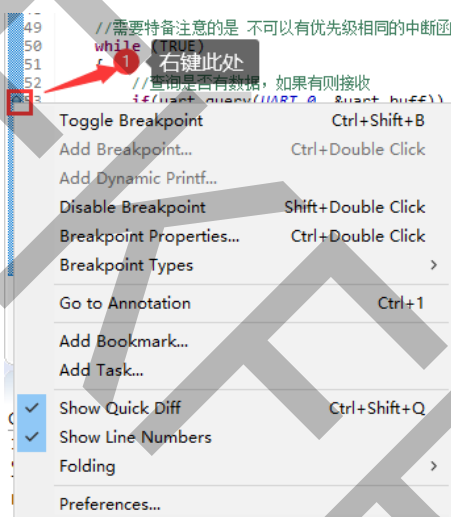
49 //需要特备注意的是 不可以有优先级相同的中断函
50 while (TRUE)
51 {
52 //查询是否有数据，如果有则接收
53 if(uart_query(UART_0, &uart_buff))

1 右键此处

Toggle Breakpoint Ctrl+Shift+B
Add Breakpoint... Ctrl+Double Click
Add Dynamic Printf...
Disable Breakpoint Shift+Double Click
Breakpoint Properties... Ctrl+Double Click
Breakpoint Types ›
Go to Annotation Ctrl+1
Add Bookmark...
Add Task...
Show Quick Diff Ctrl+Shift+Q
Show Line Numbers
Folding ›
Preferences...